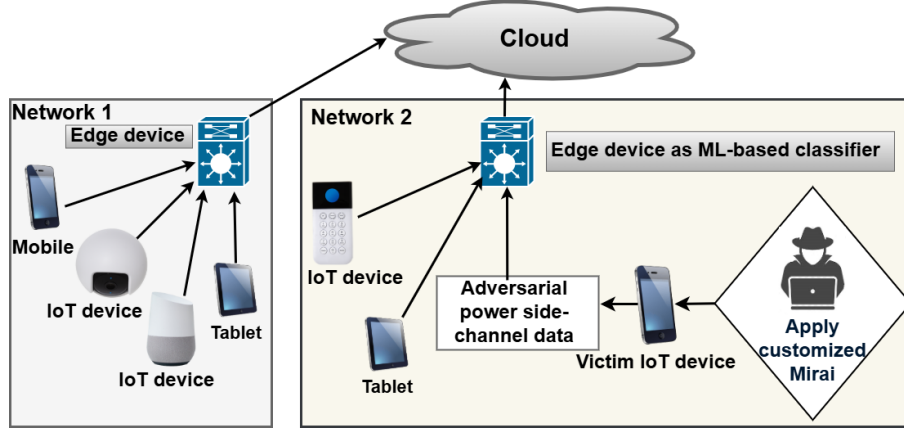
Cloud

Network 1

Edge device

Mobile

IoT device

IoT device

Tablet

Network 2

Edge device as ML-based classifier

IoT device

Adversarial power side-channel data

Tablet

Victim IoT device

Apply customized Mirai